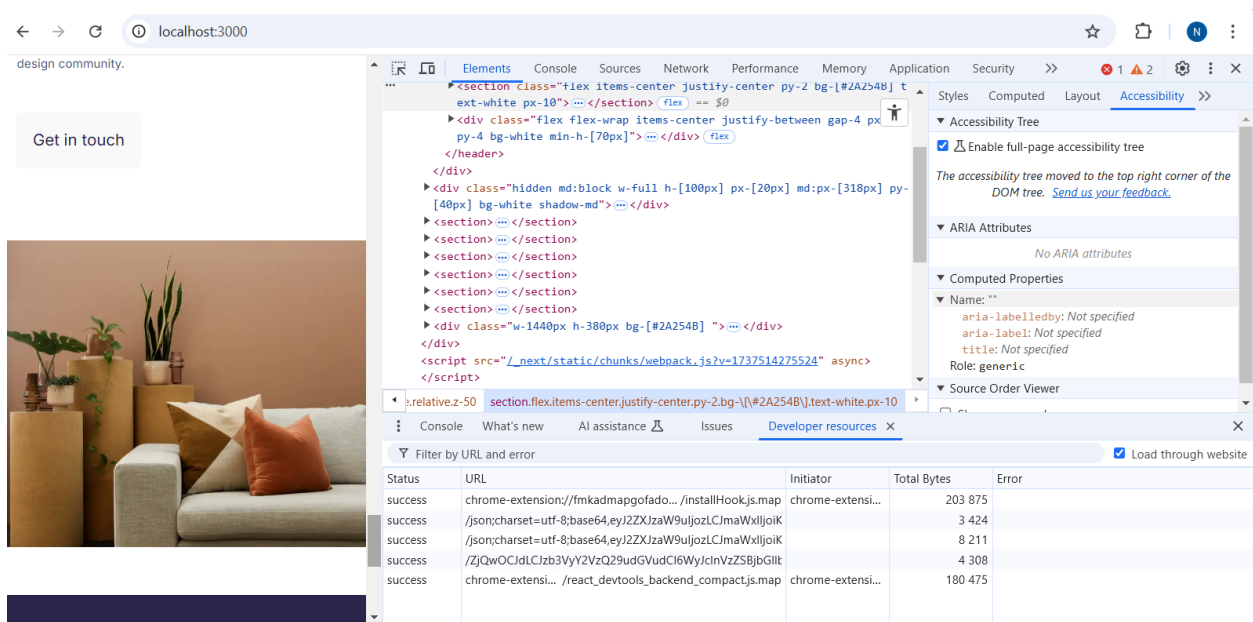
localhost:3000

N

design community.

Get in touch

Elements Console Sources Network Performance Memory Application Security » ⊗1 ⚠2

<section class="flex items-center justify-center py-2 bg-[#2A254B] text-white px-10"> ⋯ </section> flex == $0
<div class="flex flex-wrap items-center justify-between gap-4 px py-4 bg-white min-h-[70px]"> ⋯ </div> flex
</header>
</div>
<div class="hidden md:block w-full h-[100px] px-[20px] md:px-[318px] py-[40px] bg-white shadow-md"> ⋯ </div>
<section> ⋯ </section>
<section> ⋯ </section>
<section> ⋯ </section>
<section> ⋯ </section>
<section> ⋯ </section>
<section> ⋯ </section>
<div class="w-1440px h-380px bg-[#2A254B] "> ⋯ </div>
</div>
<script src="/_next/static/chunks/webpack.js?v=1737514275524" async>
</script>

e.relative.z-50 section.flex.items-center.justify-center.py-2.bg-\[\#2A254B\].text-white.px-10

Styles Computed Layout Accessibility »

Accessibility Tree
Enable full-page accessibility tree
The accessibility tree moved to the top right corner of the DOM tree. Send us your feedback.
ARIA Attributes
No ARIA attributes
Computed Properties
Name: ""
aria-labelledby: Not specified
aria-label: Not specified
title: Not specified
Role: generic
Source Order Viewer

Console What's new AI assistance Issues Developer resources ×

Filter by URL and error
Load through website

| Status | URL | Initiator | Total Bytes | Error |
|---|---|---|---|---|
| success | chrome-extension://fmkadmapgofado... /installHook.js.map | chrome-extensi... | 203 875 | |
| success | /json;charset=utf-8;base64,eyJ2ZXJzaW9uIjozLCJmaWxlIjoiK | | 3 424 | |
| success | /json;charset=utf-8;base64,eyJ2ZXJzaW9uIjozLCJmaWxlIjoiK | | 8 211 | |
| success | /ZjQwOCJdLCJzb3VyY2VzQ29udGVudCI6WyJcInVzZSBjbGllt | | 4 308 | |
| success | chrome-extensi... /react_devtools_backend_compact.js.map | chrome-extensi... | 180 475 | |